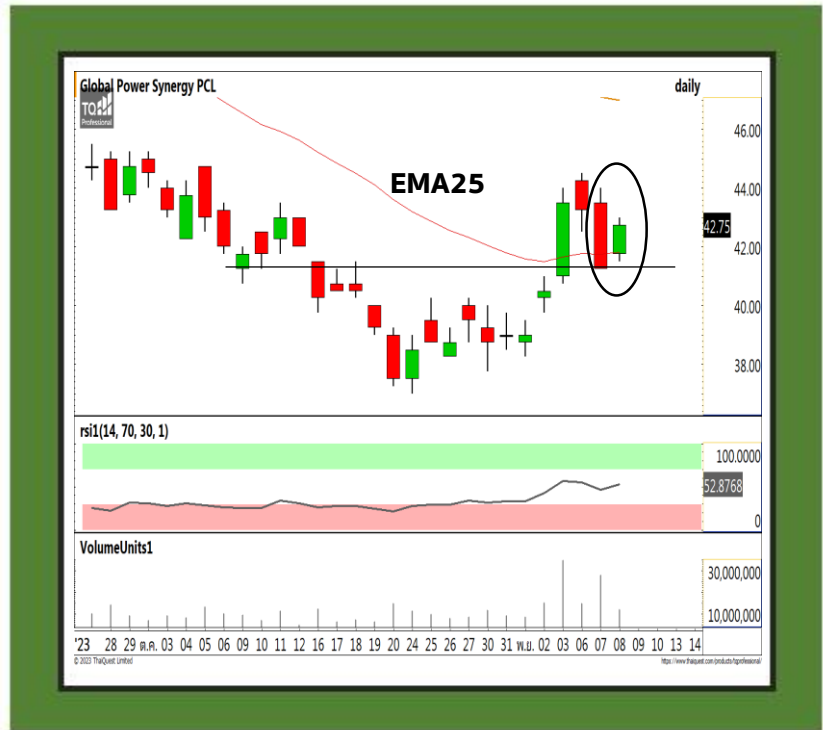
Global Power Synergy PCL
TQ
Professional
daily
EMA25
46.00
44.00
42.75
42.00
40.00
38.00
rsi1(14, 70, 30, 1)
100.0000
52.8768
0
VolumeUnits1
30,000,000
10,000,000
'23 28 29 ต.ค. 03 04 05 06 09 10 11 12 16 17 18 19 20 24 25 26 27 30 31 พ.ย. 02 03 06 07 08 09 10 13 14
© 2023 ThaiQuest Limited
https://www.thaiquest.com/products/tqprofessional/